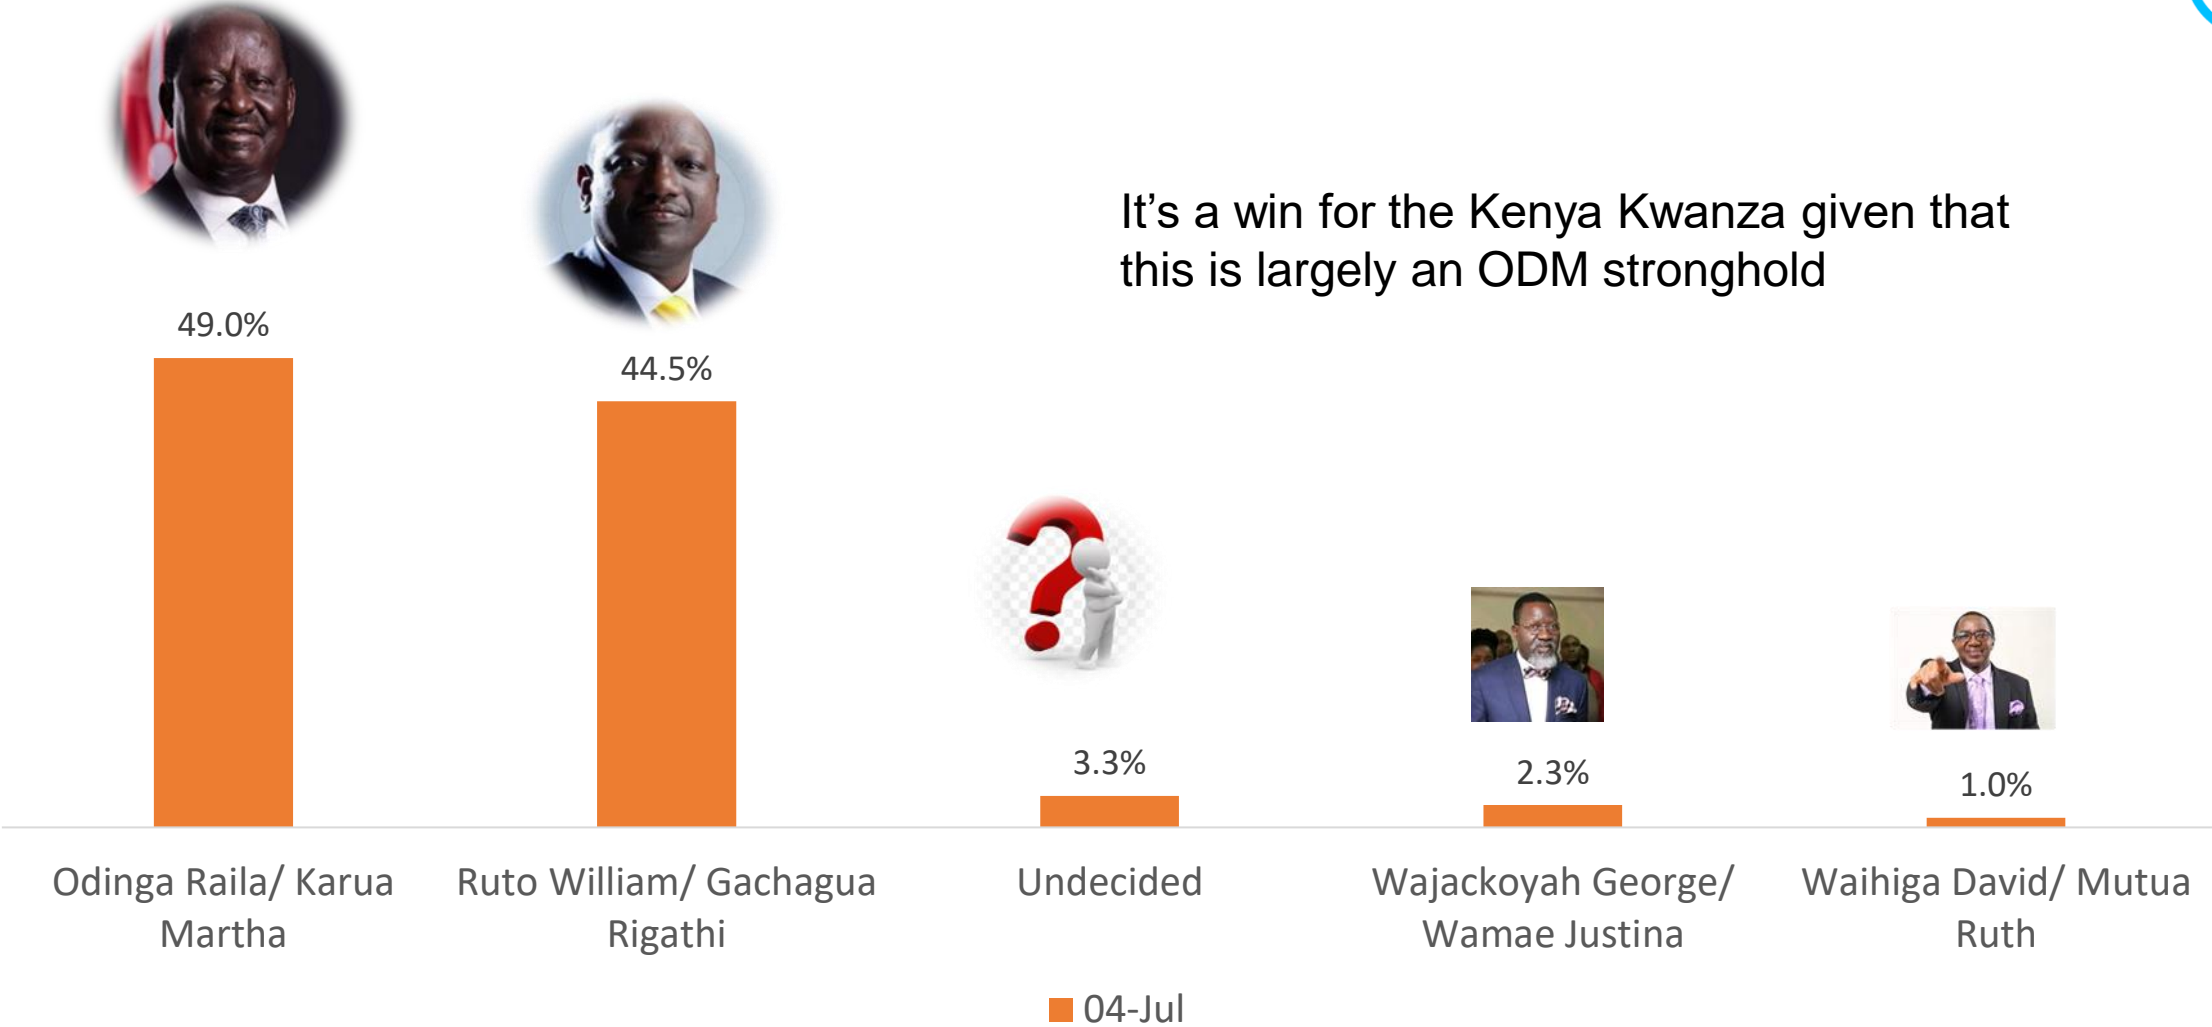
It’s a win for the Kenya Kwanza given that this is largely an ODM stronghold

49.0%

44.5%

3.3%

2.3%

1.0%

Odinga Raila/ Karua Martha

Ruto William/ Gachagua Rigathi

Undecided

Wajackoyah George/ Wamae Justina

Waihiga David/ Mutua Ruth

04-Jul